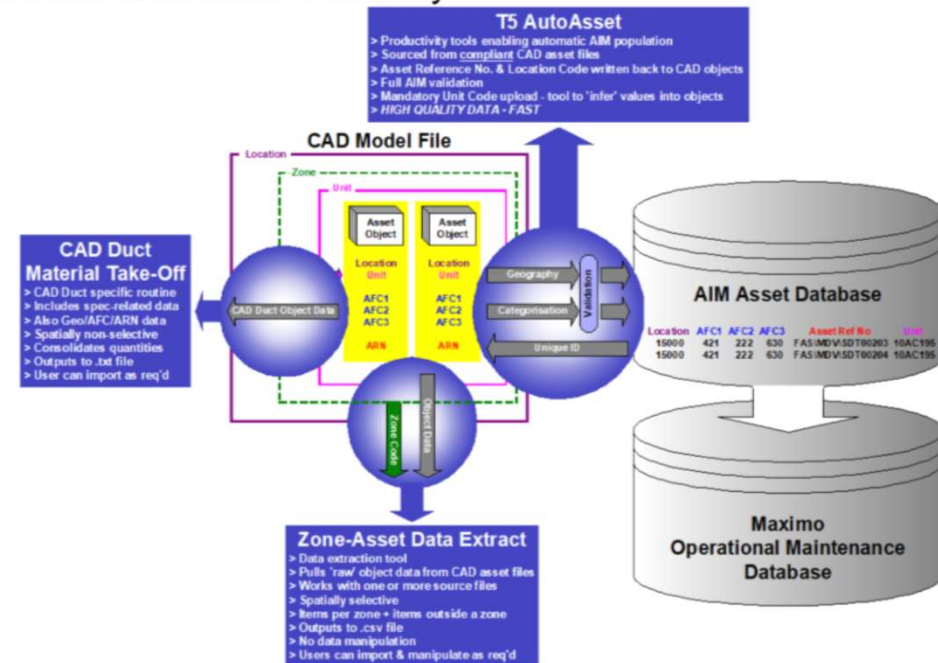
T5 AutoAsset
> Productivity tools enabling automatic AIM population
> Sourced from compliant CAD asset files
> Asset Reference No. & Location Code written back to CAD objects
> Full AIM validation
> Mandatory Unit Code upload - tool to 'infer' values into objects
> HIGH QUALITY DATA - FAST

CAD Model File

Location

Zone

Unit

Asset Object

Location
Unit

AFC1
AFC2
AFC3

ARN

Asset Object

Location
Unit

AFC1
AFC2
AFC3

ARN

CAD Duct
Material Take-Off
> CAD Duct specific routine
> Includes spec-related data
> Also Geo/AFC/ARN data
> Spatially non-selective
> Consolidates quantities
> Outputs to .txt file
> User can import as req'd

CAD Duct Object Data

Geography

Categorisation

Validation

Unique ID

AIM Asset Database

| Location | AFC1 | AFC2 | AFC3 | Asset Ref No | Unit |
|---|---|---|---|---|---|
| 15000 | 421 | 222 | 630 | FAS\MDV\SDT00203 | 10AC195 |
| 15000 | 421 | 222 | 630 | FAS\MDV\SDT00204 | 10AC195 |

Zone Code

Object Data

Maximo
Operational Maintenance
Database

Zone-Asset Data Extract
> Data extraction tool
> Pulls 'raw' object data from CAD asset files
> Works with one or more source files
> Spatially selective
> Items per zone + items outside a zone
> Outputs to .csv file
> No data manipulation
> Users can import & manipulate as req'd